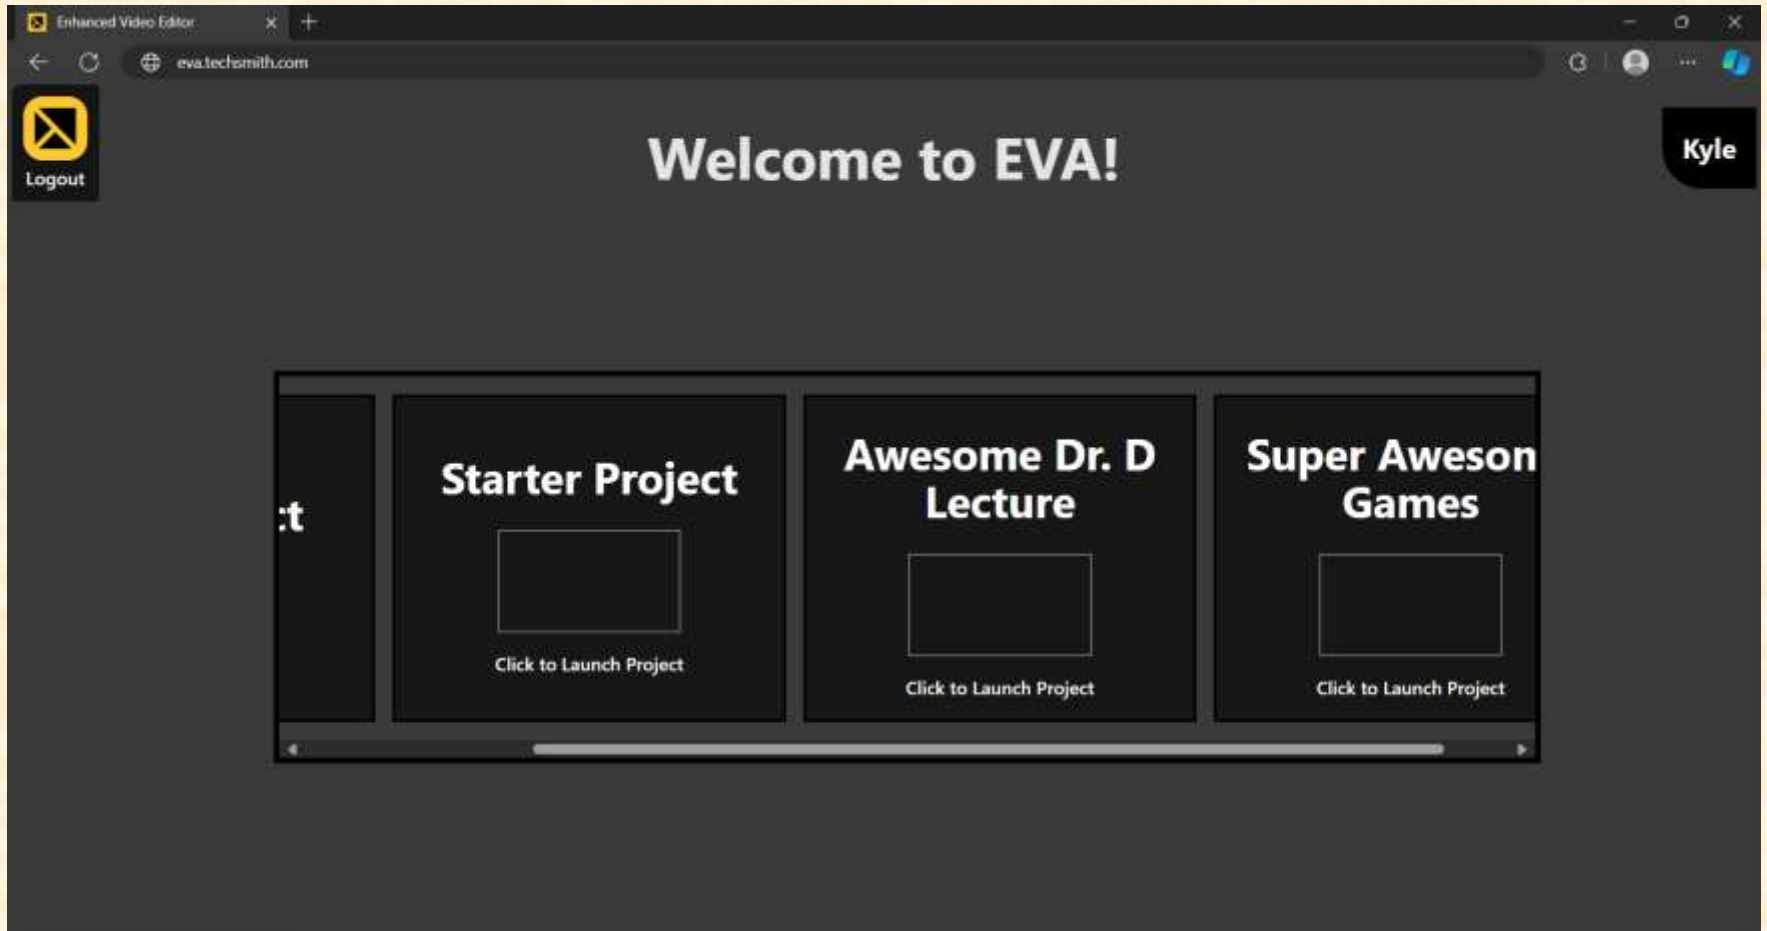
Enhanced Video Editor

eva.techsmith.com

Logout

Welcome to EVA!

Kyle

:t

Starter Project

Click to Launch Project

Awesome Dr. D Lecture

Click to Launch Project

Super Aweson Games

Click to Launch Project